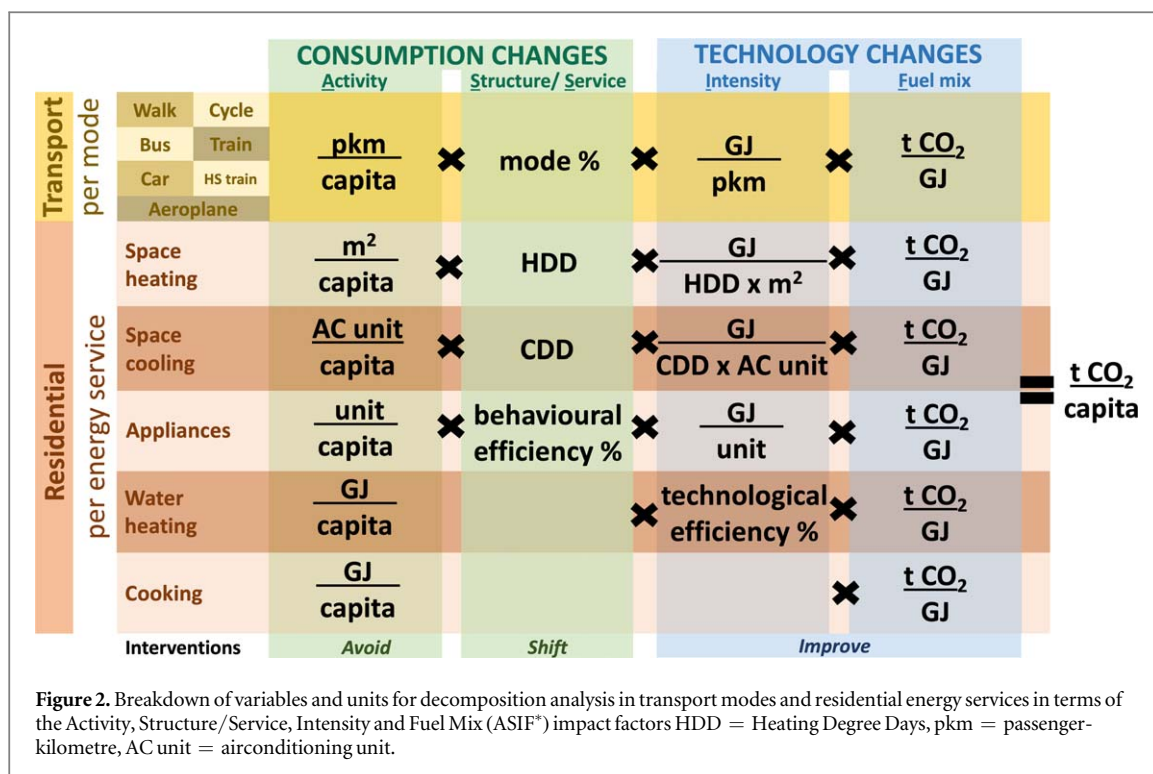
CONSUMPTION CHANGES

TECHNOLOGY CHANGES

Activity

Structure/ Service

Intensity

Fuel mix

Transport

per mode

Walk Cycle
Bus Train
Car HS train
Aeroplane

$\frac{pkm}{capita}$ ✖ mode % ✖ $\frac{GJ}{pkm}$ ✖ $\frac{t\ CO_2}{GJ}$

Residential

per energy service

Space heating $\frac{m^2}{capita}$ ✖ HDD ✖ $\frac{GJ}{HDD\ x\ m^2}$ ✖ $\frac{t\ CO_2}{GJ}$

Space cooling $\frac{AC\ unit}{capita}$ ✖ CDD ✖ $\frac{GJ}{CDD\ x\ AC\ unit}$ ✖ $\frac{t\ CO_2}{GJ}$

Appliances $\frac{unit}{capita}$ ✖ behavioural efficiency % ✖ $\frac{GJ}{unit}$ ✖ $\frac{t\ CO_2}{GJ}$

Water heating $\frac{GJ}{capita}$ ✖ technological efficiency % ✖ $\frac{t\ CO_2}{GJ}$

Cooking $\frac{GJ}{capita}$ ✖ $\frac{t\ CO_2}{GJ}$

= $\frac{t\ CO_2}{capita}$

Interventions Avoid Shift Improve

Figure 2. Breakdown of variables and units for decomposition analysis in transport modes and residential energy services in terms of the Activity, Structure/Service, Intensity and Fuel Mix (ASIF*) impact factors HDD = Heating Degree Days, pkm = passenger-kilometre, AC unit = airconditioning unit.